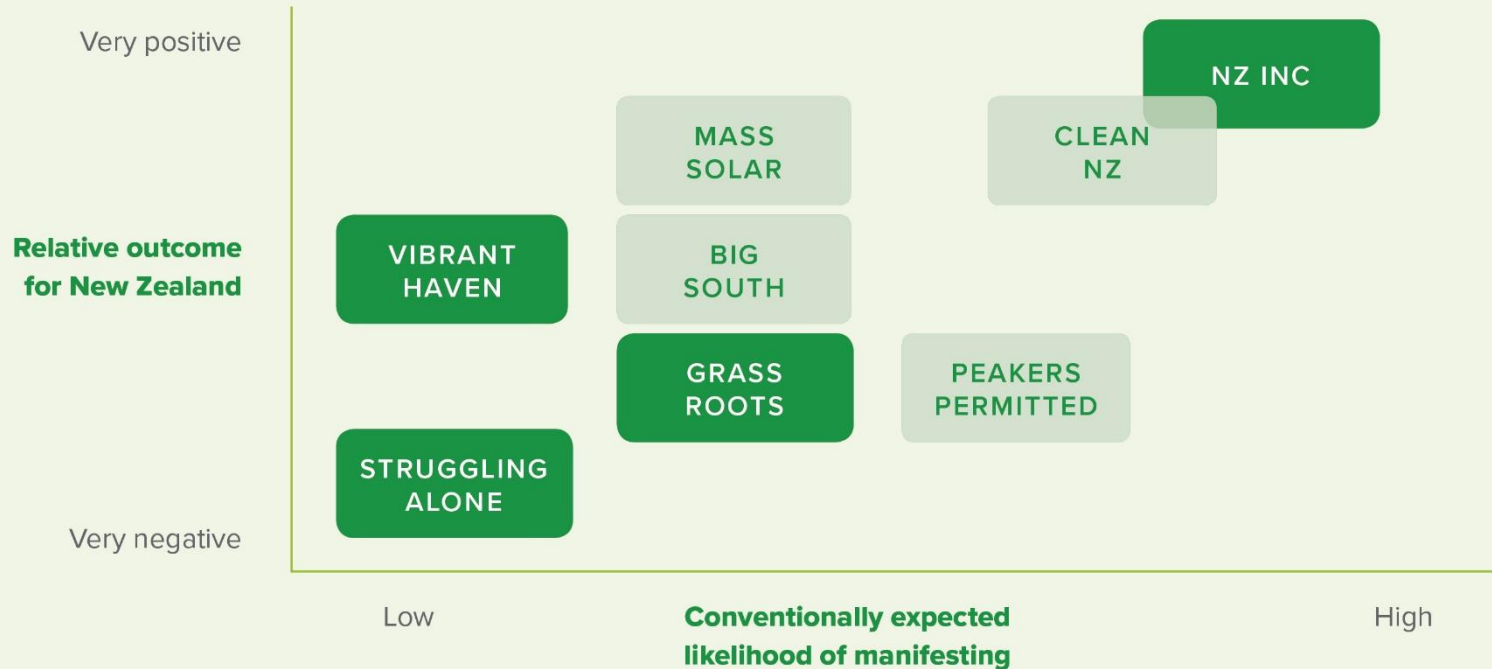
Very positive

Relative outcome for New Zealand

Very negative

NZ INC

MASS SOLAR

CLEAN NZ

VIBRANT HAVEN

BIG SOUTH

GRASS ROOTS

PEAKERS PERMITTED

STRUGGLING ALONE

Low

Conventionally expected likelihood of manifesting

High